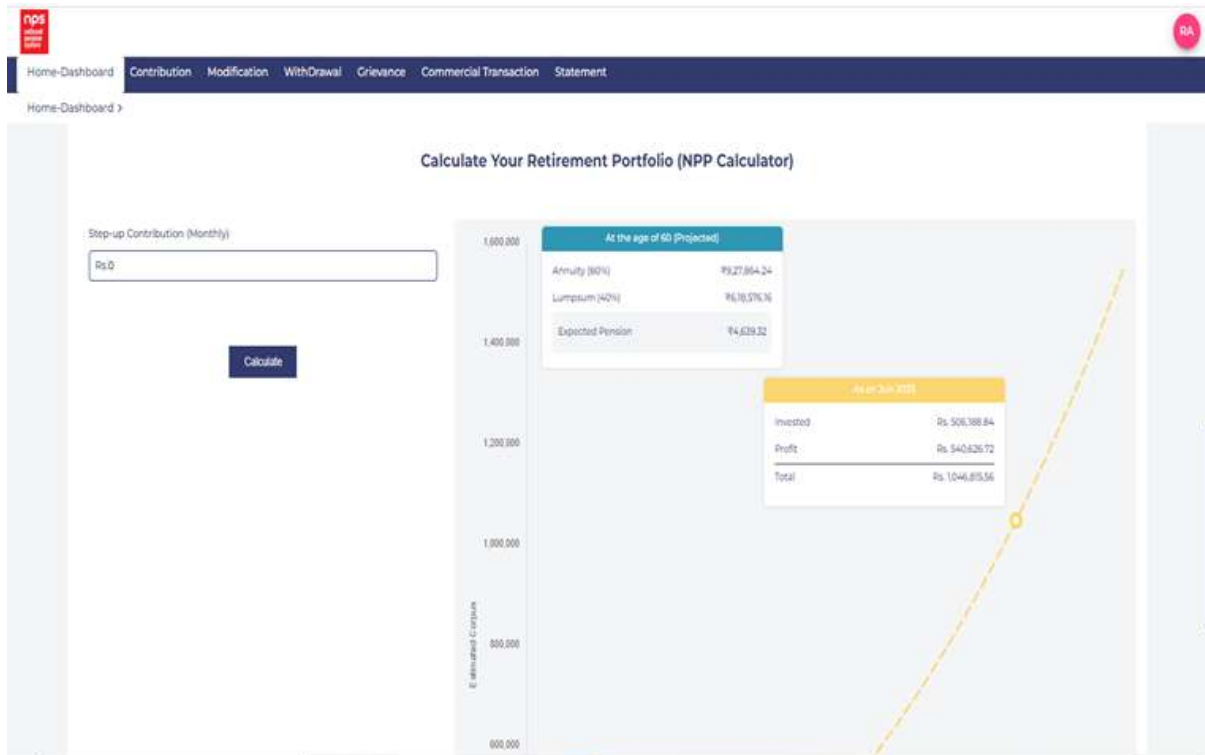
nps

RA

Home-Dashboard Contribution Modification WithDrawal Grievance Commercial Transaction Statement

Home-Dashboard >

Calculate Your Retirement Portfolio (NPP Calculator)

Step-up Contribution (Monthly)

Rs.0

Calculate

1,600,000

1,400,000

1,200,000

1,000,000

800,000

600,000

Estimated Corpus

At the age of 60 (Projected)

Annuity (60%) ₹9,27,864.24

Lumpsum (40%) ₹6,18,576.16

Expected Pension ₹4,639.32

As on Jun 2033

Invested Rs. 506,188.84

Profit Rs. 540,626.72

Total Rs. 1,046,815.56